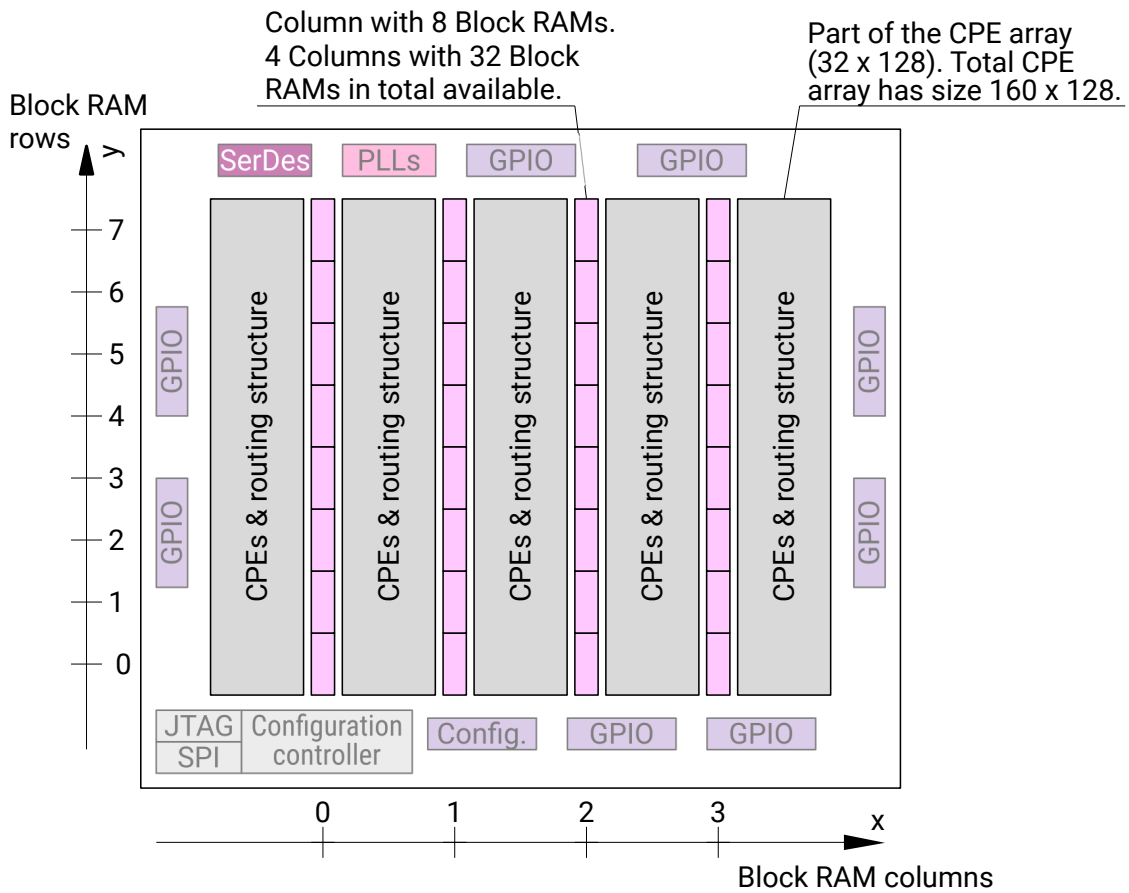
Column with 8 Block RAMs. 4 Columns with 32 Block RAMs in total available.

Part of the CPE array (32 x 128). Total CPE array has size 160 x 128.

Block RAM rows

y

7
6
5
4
3
2
1
0

SerDes PLLs GPIO GPIO

GPIO
GPIO

CPEs & routing structure
CPEs & routing structure
CPEs & routing structure
CPEs & routing structure
CPEs & routing structure

GPIO
GPIO

JTAG
SPI
Configuration controller
Config. GPIO GPIO

0 1 2 3

x

Block RAM columns